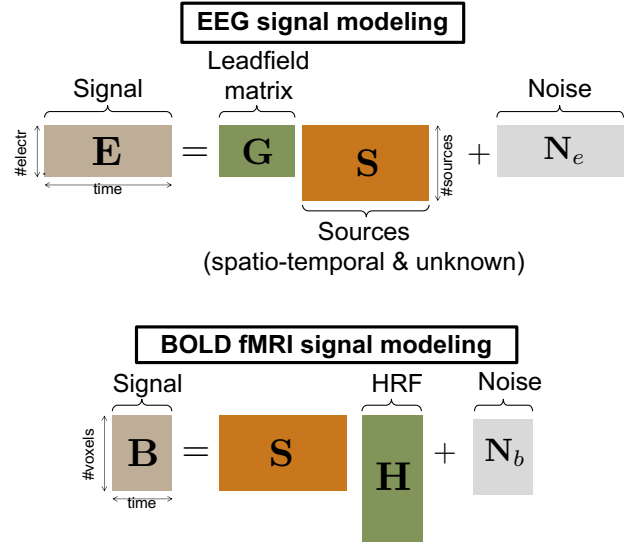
EEG signal modeling

Signal

Leadfield matrix

Noise

#electr

$\mathbf{E}$ $=$ $\mathbf{G}$ $\mathbf{S}$ $+$ $\mathbf{N}_e$

#sources

time

Sources
(spatio-temporal & unknown)

BOLD fMRI signal modeling

Signal

HRF

Noise

#voxels

$\mathbf{B}$ $=$ $\mathbf{S}$ $\mathbf{H}$ $+$ $\mathbf{N}_b$

time